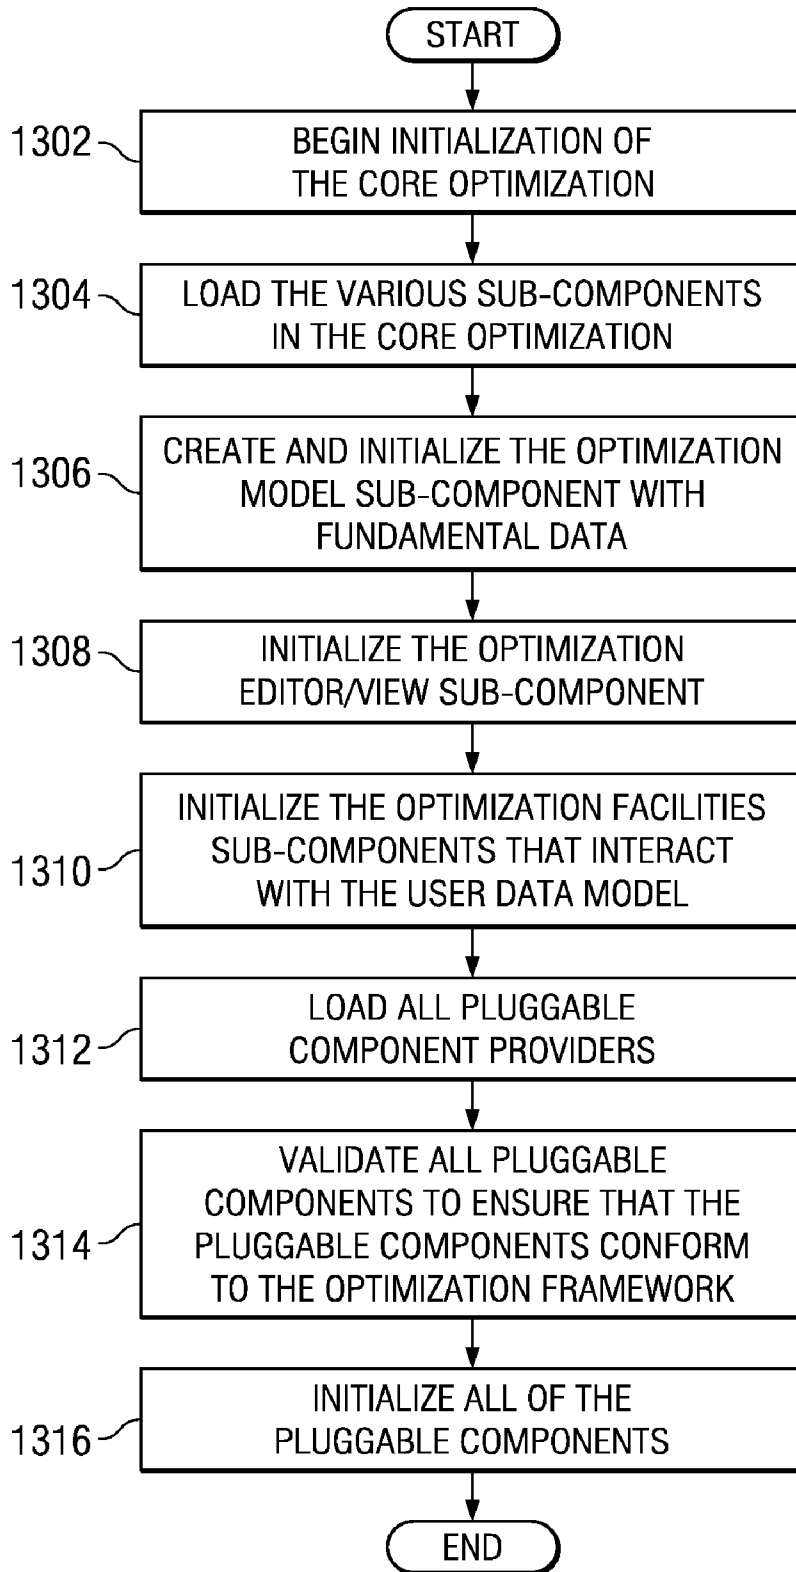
START

1302 BEGIN INITIALIZATION OF THE CORE OPTIMIZATION

1304 LOAD THE VARIOUS SUB-COMPONENTS IN THE CORE OPTIMIZATION

1306 CREATE AND INITIALIZE THE OPTIMIZATION MODEL SUB-COMPONENT WITH FUNDAMENTAL DATA

1308 INITIALIZE THE OPTIMIZATION EDITOR/VIEW SUB-COMPONENT

1310 INITIALIZE THE OPTIMIZATION FACILITIES SUB-COMPONENTS THAT INTERACT WITH THE USER DATA MODEL

1312 LOAD ALL PLUGGABLE COMPONENT PROVIDERS

1314 VALIDATE ALL PLUGGABLE COMPONENTS TO ENSURE THAT THE PLUGGABLE COMPONENTS CONFORM TO THE OPTIMIZATION FRAMEWORK

1316 INITIALIZE ALL OF THE PLUGGABLE COMPONENTS

END